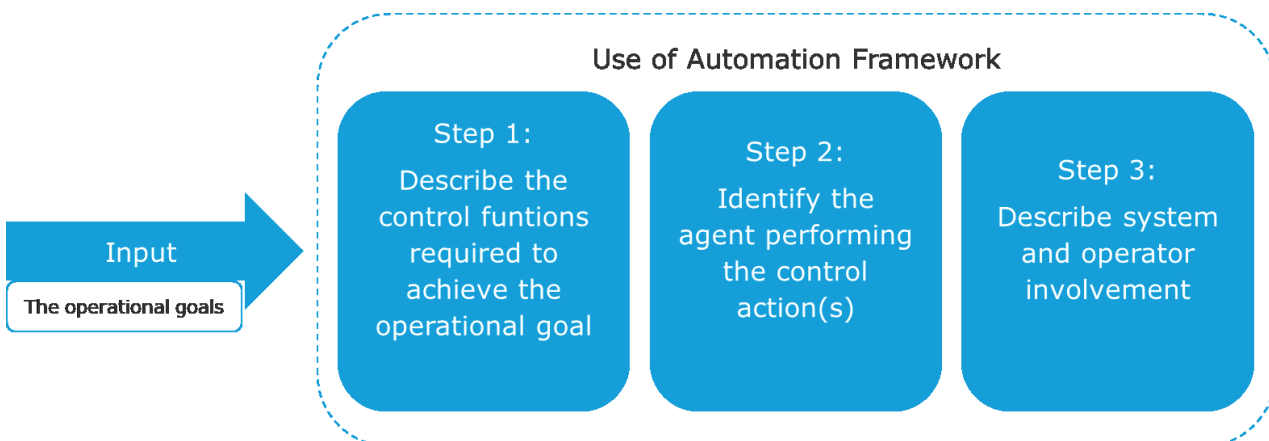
Input

The operational goals

Use of Automation Framework

Step 1:
Describe the control funtions required to achieve the operational goal

Step 2:
Identify the agent performing the control action(s)

Step 3:
Describe system and operator involvement